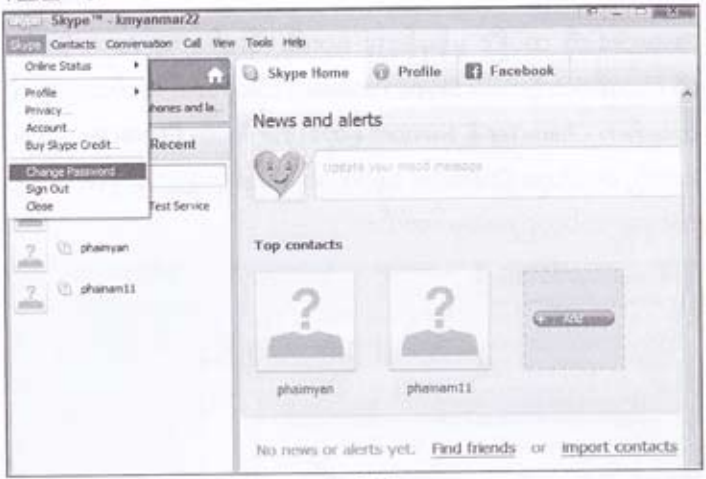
Skype™ - kmyanmar22

Skype Contacts Conversation Call View Tools Help

Online Status
Profile
Privacy...
Account...
Buy Skype Credit...
Change Password
Sign Out
Close

phones and la...

Recent

Test Service

phaimyan

phanam11

Skype Home Profile Facebook

News and alerts

Update your mood message

Top contacts

phaimyan

phanam11

+ Add

No news or alerts yet. Find friends or import contacts